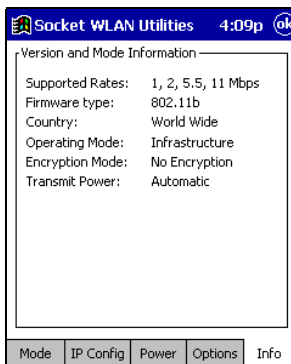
Socket WLAN Utilities 4:09p ok

Version and Mode Information

| | |
|---|---|
| Supported Rates: | 1, 2, 5.5, 11 Mbps |
| Firmware type: | 802.11b |
| Country: | World Wide |
| Operating Mode: | Infrastructure |
| Encryption Mode: | No Encryption |
| Transmit Power: | Automatic |

Mode | IP Config | Power | Options | Info